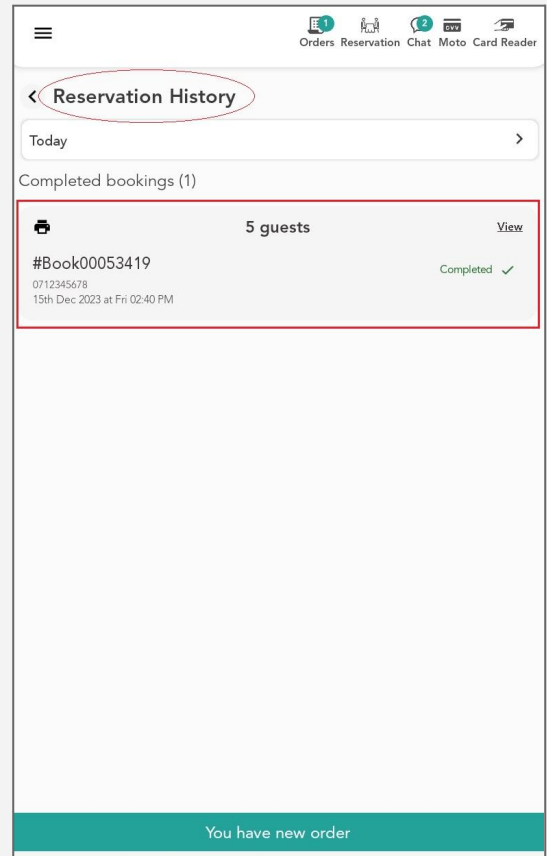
1 Orders Reservation 2 Chat CVV Moto Card Reader

Reservation History

Today

Completed bookings (1)

5 guests

View

#Book00053419

0712345678

15th Dec 2023 at Fri 02:40 PM

Completed ✓

You have new order